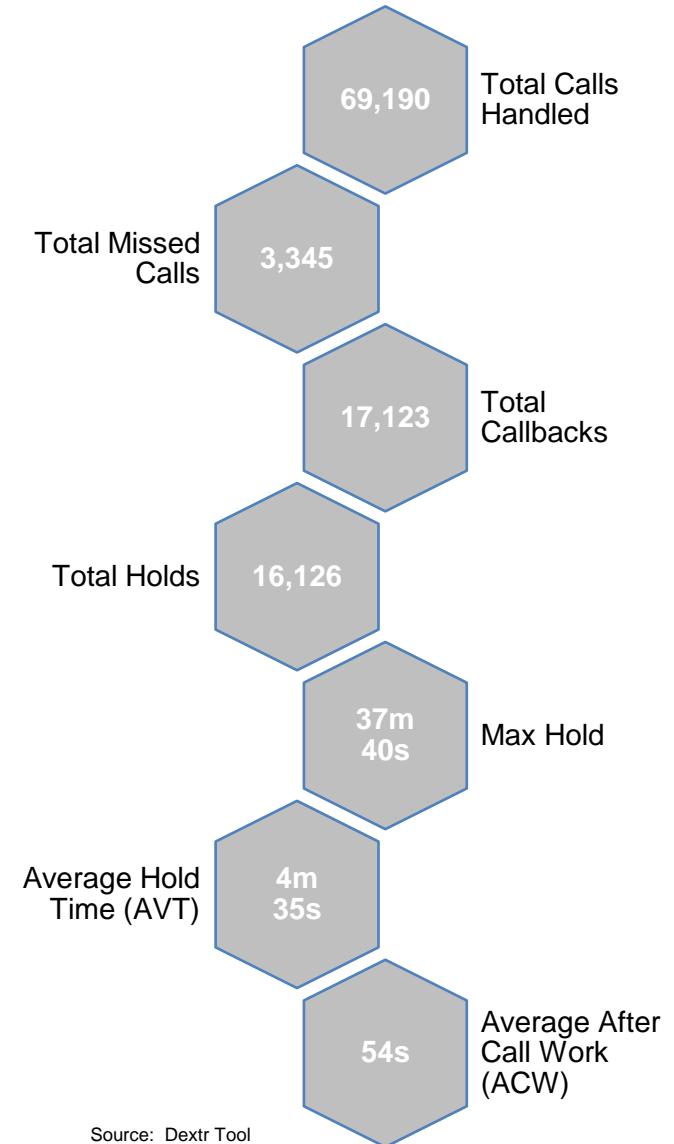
69,190 Total Calls Handled

Total Missed Calls 3,345

17,123 Total Callbacks

Total Holds 16,126

37m 40s Max Hold

Average Hold Time (AVT) 4m 35s

54s Average After Call Work (ACW)

Source: Dextr Tool